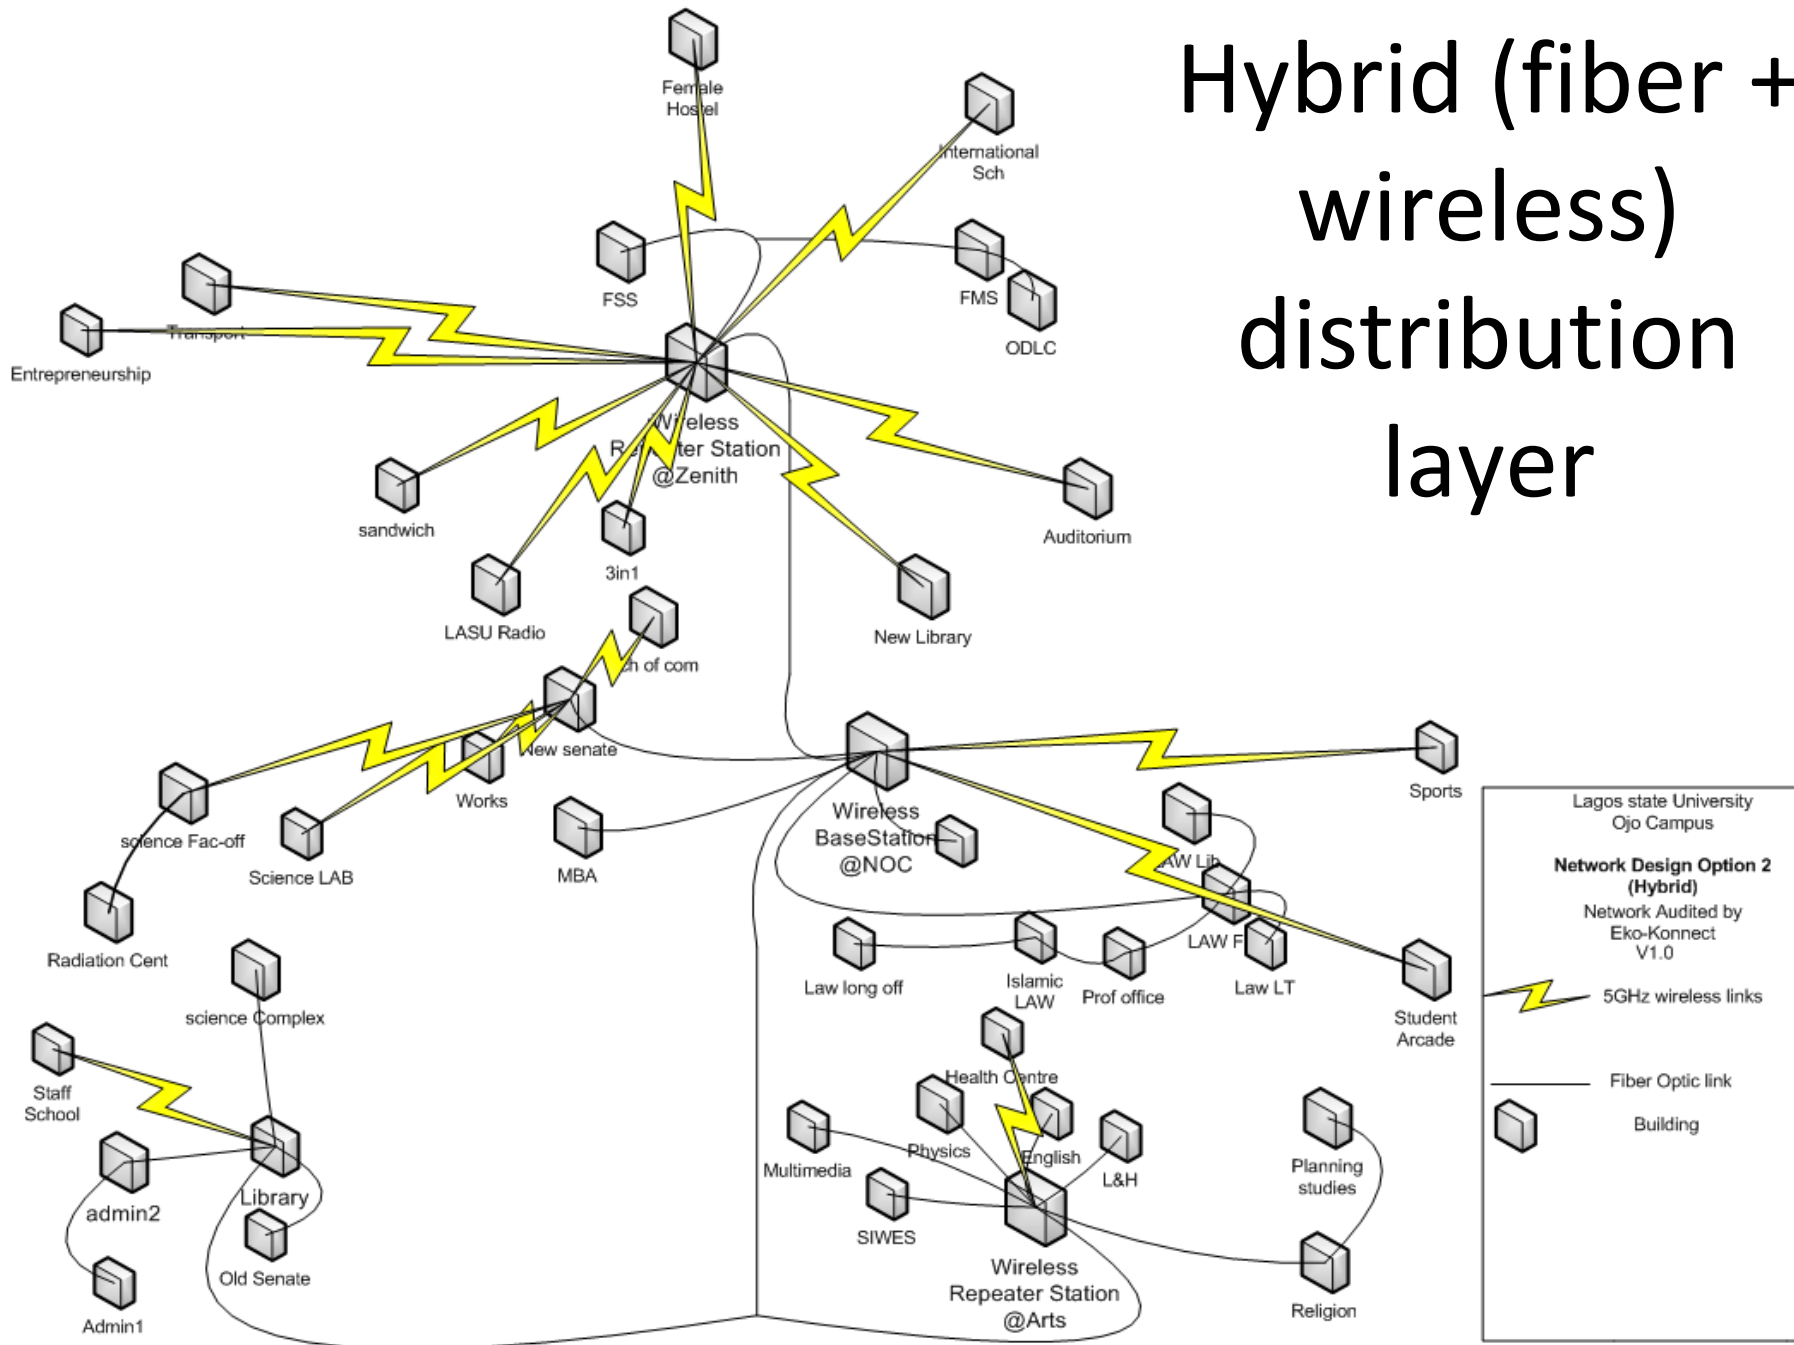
Hybrid (fiber + wireless) distribution layer

Female Hostel

International Sch

FSS

FMS

ODLC

Transport

Entrepreneurship

Wireless Repeater Station @Zenith

sandwich

3in1

Auditorium

LASU Radio

New Library

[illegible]h of com

New senate

Works

Sports

science Fac-off

Science LAB

MBA

Wireless BaseStation @NOC

LAW Lib

Radiation Cent

LAW F

Law long off

Islamic LAW

Prof office

Law LT

Student Arcade

science Complex

Staff School

Health Centre

Physics

English

L&H

Multimedia

Planning studies

Library

admin2

SIWES

Old Senate

Wireless Repeater Station @Arts

Religion

Admin1

Lagos state University Ojo Campus

Network Design Option 2 (Hybrid)

Network Audited by Eko-Konnect V1.0

5GHz wireless links

Fiber Optic link

Building